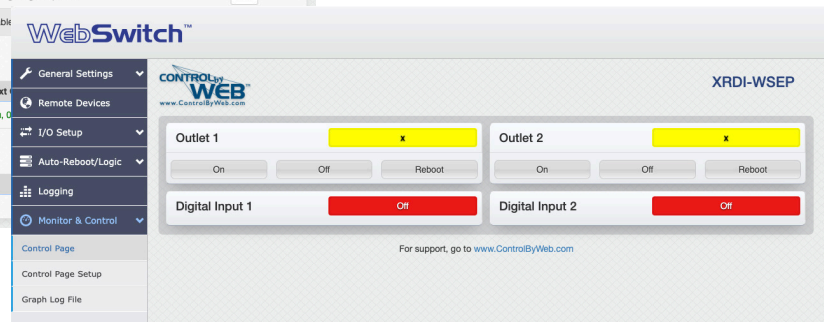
WebSwitch™

General Settings
Remote Devices
I/O Setup
Auto-Reboot/Logic
Logging
Monitor & Control
Control Page
Control Page Setup
Graph Log File

CONTROL by WEB
www.ControlByWeb.com

XRDI-WSEP

| Outlet 1 | x |
| On | Off | Reboot |

| Outlet 2 | x |
| On | Off | Reboot |

Digital Input 1 Off

Digital Input 2 Off

For support, go to www.ControlByWeb.com